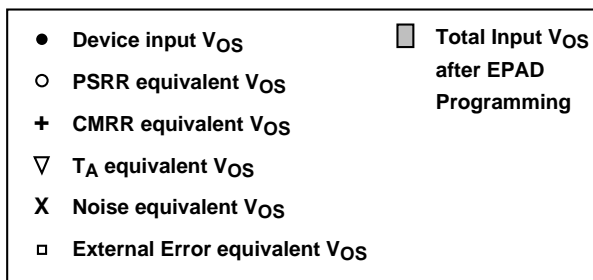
● Device input $V_{OS}$

○ PSRR equivalent $V_{OS}$

+ CMRR equivalent $V_{OS}$

∇ $T_A$ equivalent $V_{OS}$

X Noise equivalent $V_{OS}$

□ External Error equivalent $V_{OS}$

Total Input $V_{OS}$ after EPAD Programming